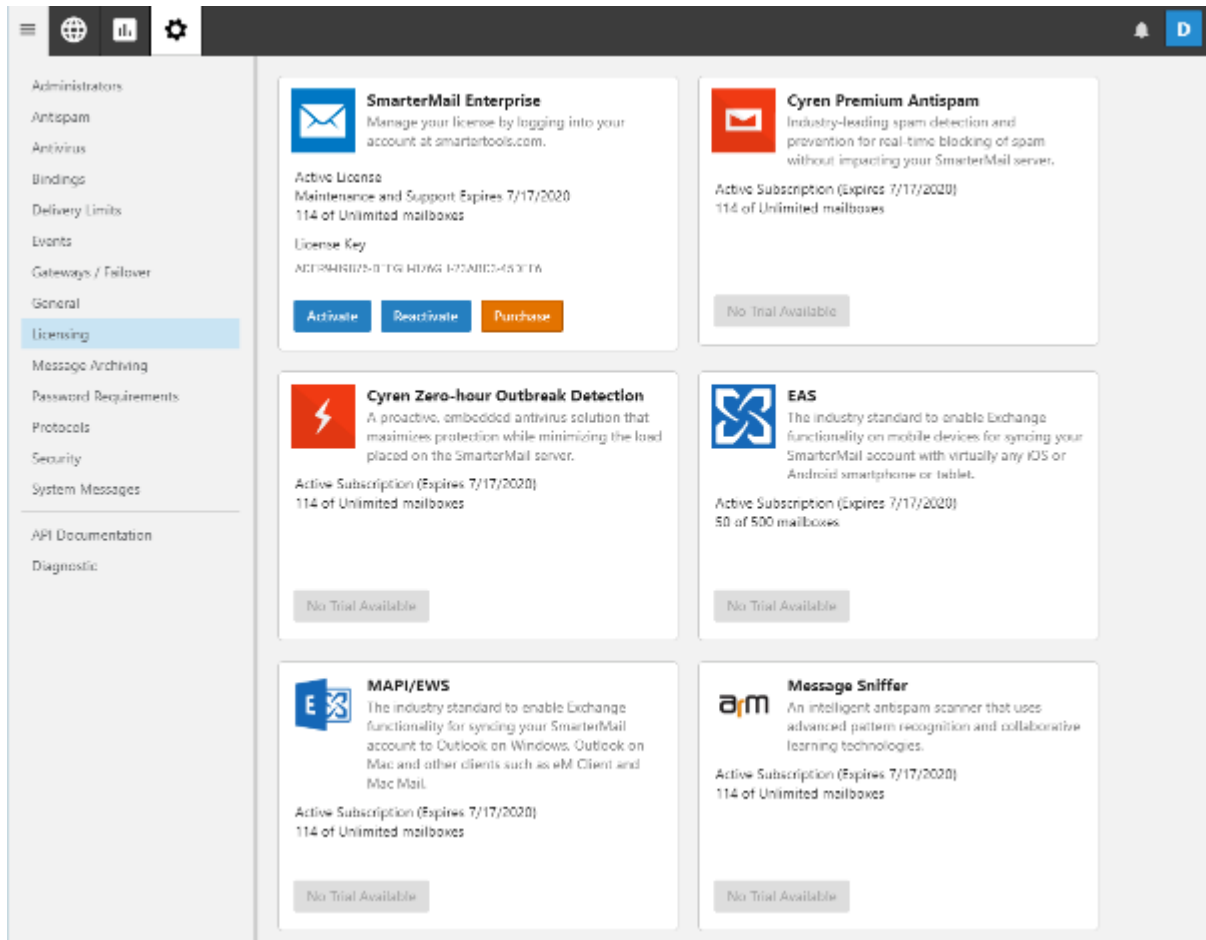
D

Administrators
Antispam
Antivirus
Bindings
Delivery Limits
Events
Gateways / Failover
General
Licensing
Message Archiving
Password Requirements
Protocols
Security
System Messages

API Documentation
Diagnostic

SmarterMail Enterprise
Manage your license by logging into your account at smartertools.com.

Active License
Maintenance and Support Expires 7/17/2020
114 of Unlimited mailboxes

License Key
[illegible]

Activate Reactivate Purchase

Cyren Premium Antispam
Industry-leading spam detection and prevention for real-time blocking of spam without impacting your SmarterMail server.

Active Subscription (Expires 7/17/2020)
114 of Unlimited mailboxes

No Trial Available

Cyren Zero-hour Outbreak Detection
A proactive, embedded antivirus solution that maximizes protection while minimizing the load placed on the SmarterMail server.

Active Subscription (Expires 7/17/2020)
114 of Unlimited mailboxes

No Trial Available

EAS
The industry standard to enable Exchange functionality on mobile devices for syncing your SmarterMail account with virtually any iOS or Android smartphone or tablet.

Active Subscription (Expires 7/17/2020)
50 of 500 mailboxes

No Trial Available

MAPI/EWS
The industry standard to enable Exchange functionality for syncing your SmarterMail account to Outlook on Windows, Outlook on Mac and other clients such as eM Client and Mac Mail.

Active Subscription (Expires 7/17/2020)
114 of Unlimited mailboxes

No Trial Available

Message Sniffer
An intelligent antispam scanner that uses advanced pattern recognition and collaborative learning technologies.

Active Subscription (Expires 7/17/2020)
114 of Unlimited mailboxes

No Trial Available